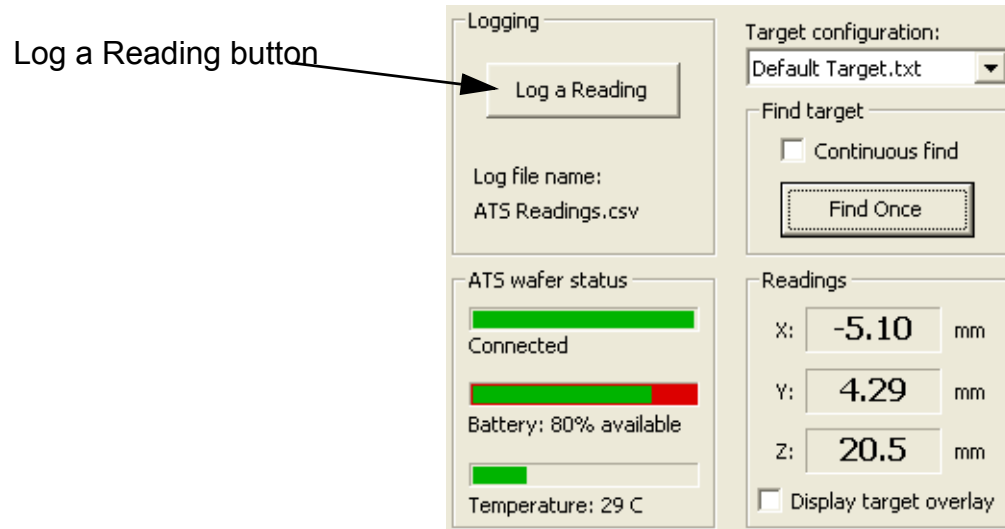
Log a Reading button

Logging

Log a Reading

Log file name:
ATS Readings.csv

Target configuration:
Default Target.txt

Find target
Continuous find
Find Once

ATS wafer status
Connected
Battery: 80% available
Temperature: 29 C

Readings
X: -5.10 mm
Y: 4.29 mm
Z: 20.5 mm
Display target overlay